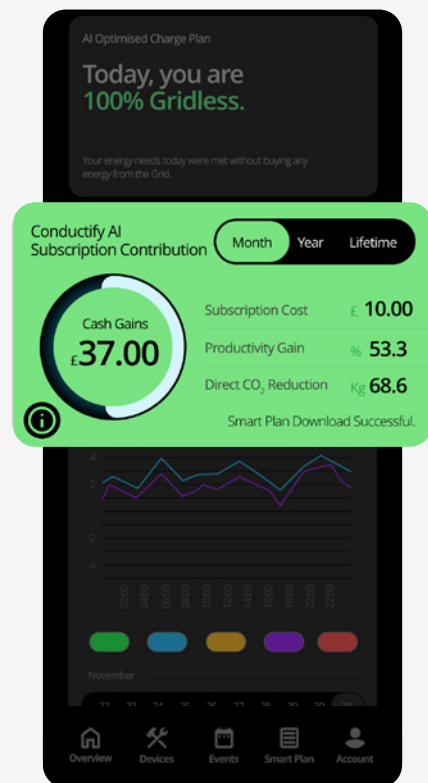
AI Optimised Charge Plan

Today, you are 100% Gridless.

Your energy needs today were met without buying any energy from the Grid.

Conductify AI Subscription Contribution

Month Year Lifetime

Cash Gains
£37.00

| Subscription Cost | £ 10.00 |
|---|---|
| Productivity Gain | % 53.3 |
| Direct $CO_2$ Reduction | Kg 68.6 |

Smart Plan Download Successful.

4
2
-2
-4

00:00 02:00 04:00 06:00 08:00 10:00 12:00 14:00 16:00 18:00 20:00 22:00

November

22 23 24 25 26 27 28 29 30 31

Overview Devices Events Smart Plan Account